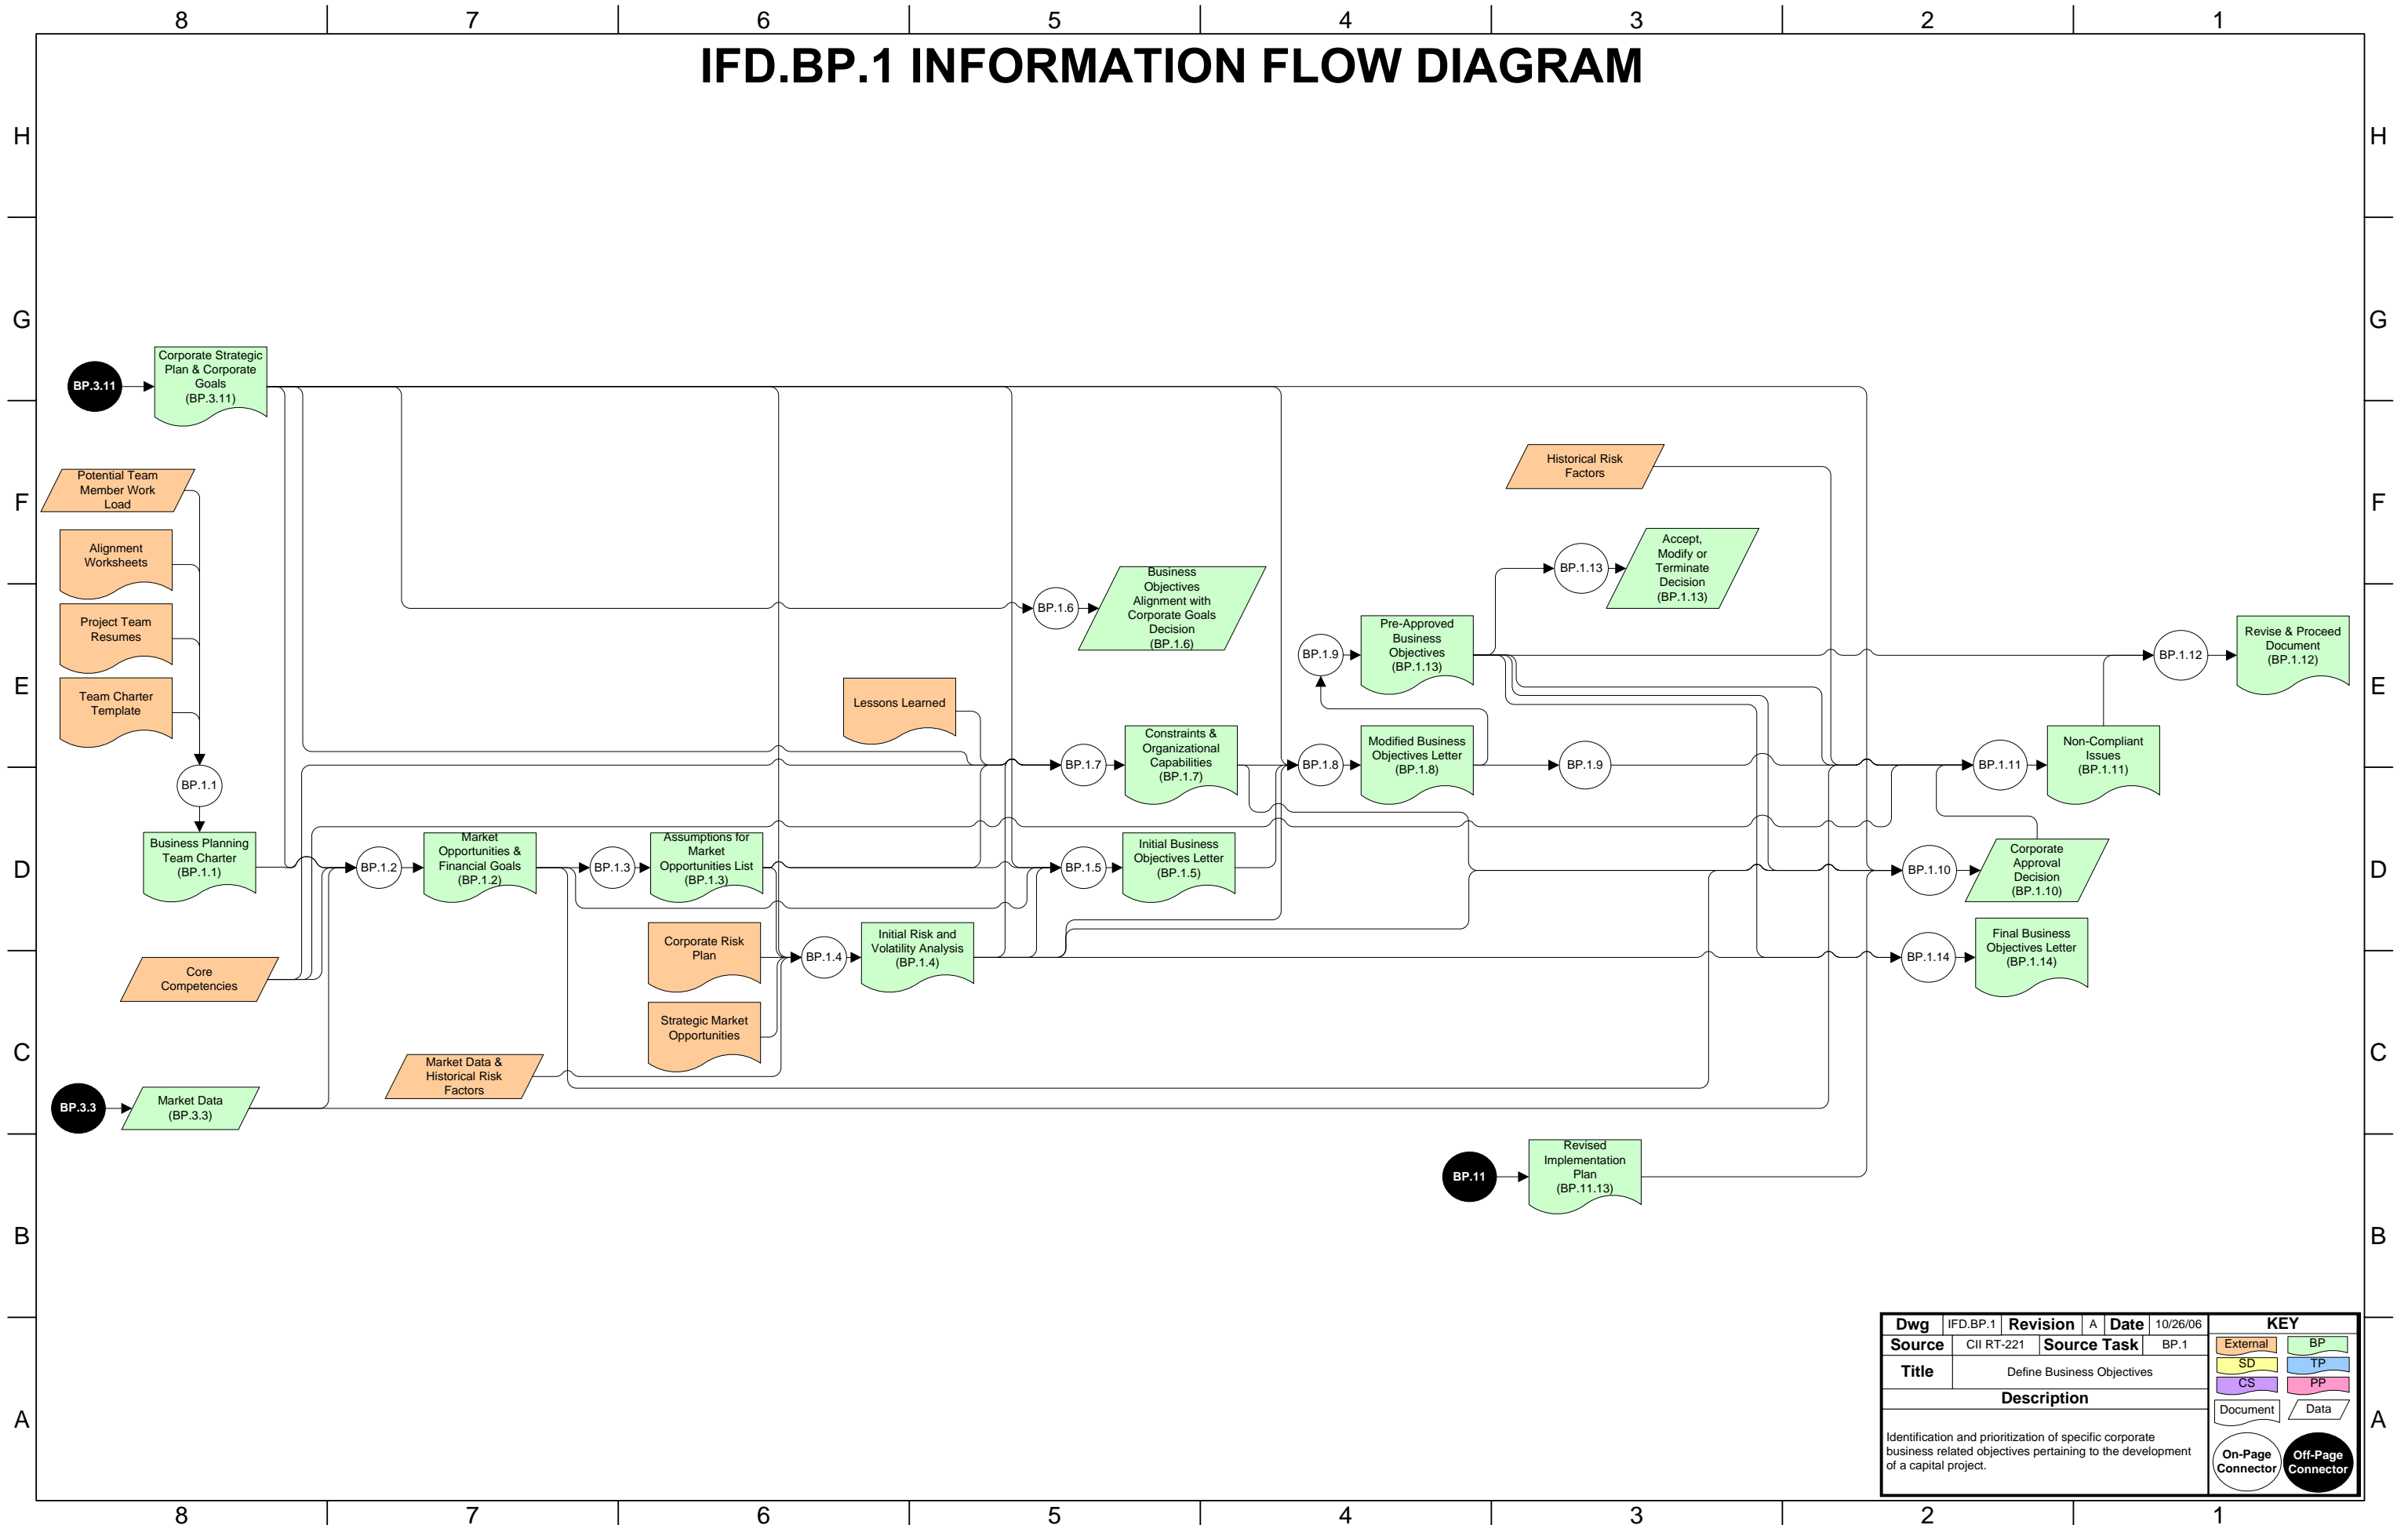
8 7 6 5 4 3 2 1

IFD.BP.1 INFORMATION FLOW DIAGRAM

H G F E D C B A

BP.3.11

Corporate Strategic Plan & Corporate Goals (BP.3.11)

Potential Team Member Work Load

Alignment Worksheets

Project Team Resumes

Team Charter Template

BP.1.1

Business Planning Team Charter (BP.1.1)

Core Competencies

BP.3.3

Market Data (BP.3.3)

BP.1.2

Market Opportunities & Financial Goals (BP.1.2)

Market Data & Historical Risk Factors

BP.1.3

Assumptions for Market Opportunities List (BP.1.3)

Corporate Risk Plan

Strategic Market Opportunities

BP.1.4

Initial Risk and Volatility Analysis (BP.1.4)

Lessons Learned

BP.1.6

Business Objectives Alignment with Corporate Goals Decision (BP.1.6)

BP.1.7

Constraints & Organizational Capabilities (BP.1.7)

BP.1.5

Initial Business Objectives Letter (BP.1.5)

BP.1.8

Modified Business Objectives Letter (BP.1.8)

BP.1.9

Pre-Approved Business Objectives (BP.1.13)

BP.1.9

Historical Risk Factors

BP.1.13

Accept, Modify or Terminate Decision (BP.1.13)

BP.11

Revised Implementation Plan (BP.11.13)

BP.1.11

Non-Compliant Issues (BP.1.11)

BP.1.12

Revise & Proceed Document (BP.1.12)

BP.1.10

Corporate Approval Decision (BP.1.10)

BP.1.14

Final Business Objectives Letter (BP.1.14)

| Dwg | IFD.BP.1 | Revision | A | Date | 10/26/06 |
|---|---|---|---|---|---|
| Source | CII RT-221 | Source Task | BP.1 | | |
| Title | Define Business Objectives | | | | |
| Description | | | | | |

Identification and prioritization of specific corporate business related objectives pertaining to the development of a capital project.

KEY
External BP
SD TP
CS PP
Document Data
On-Page Connector Off-Page Connector

8 7 6 5 4 3 2 1